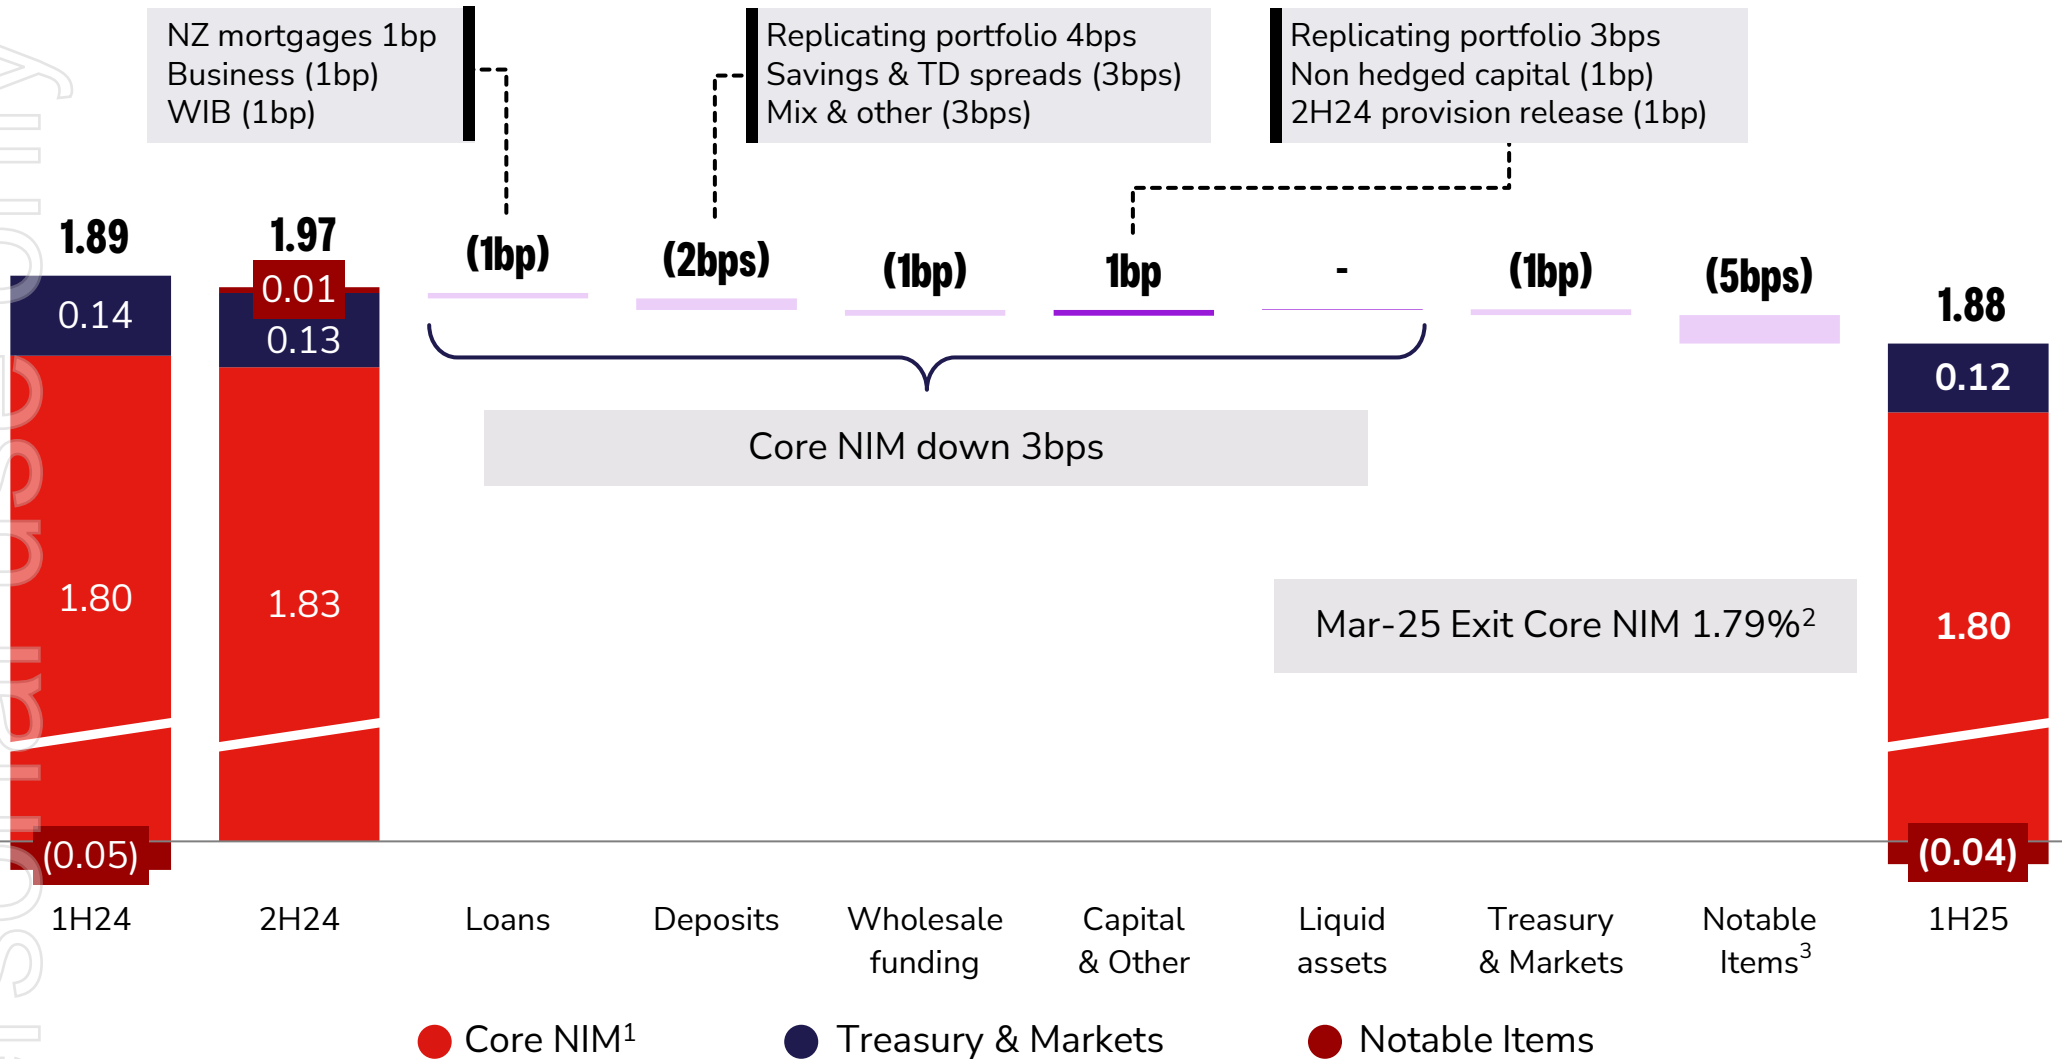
NZ mortgages 1bp
Business (1bp)
WIB (1bp)

Replicating portfolio 4bps
Savings & TD spreads (3bps)
Mix & other (3bps)

Replicating portfolio 3bps
Non hedged capital (1bp)
2H24 provision release (1bp)

1.89

0.14

1.80

(0.05)

1.97

0.01

0.13

1.83

(1bp)

(2bps)

(1bp)

1bp

-

(1bp)

(5bps)

1.88

0.12

1.80

(0.04)

Core NIM down 3bps

Mar-25 Exit Core NIM 1.79%$^2$

1H24

2H24

Loans

Deposits

Wholesale funding

Capital & Other

Liquid assets

Treasury & Markets

Notable Items$^3$

1H25

Core NIM$^1$

Treasury & Markets

Notable Items